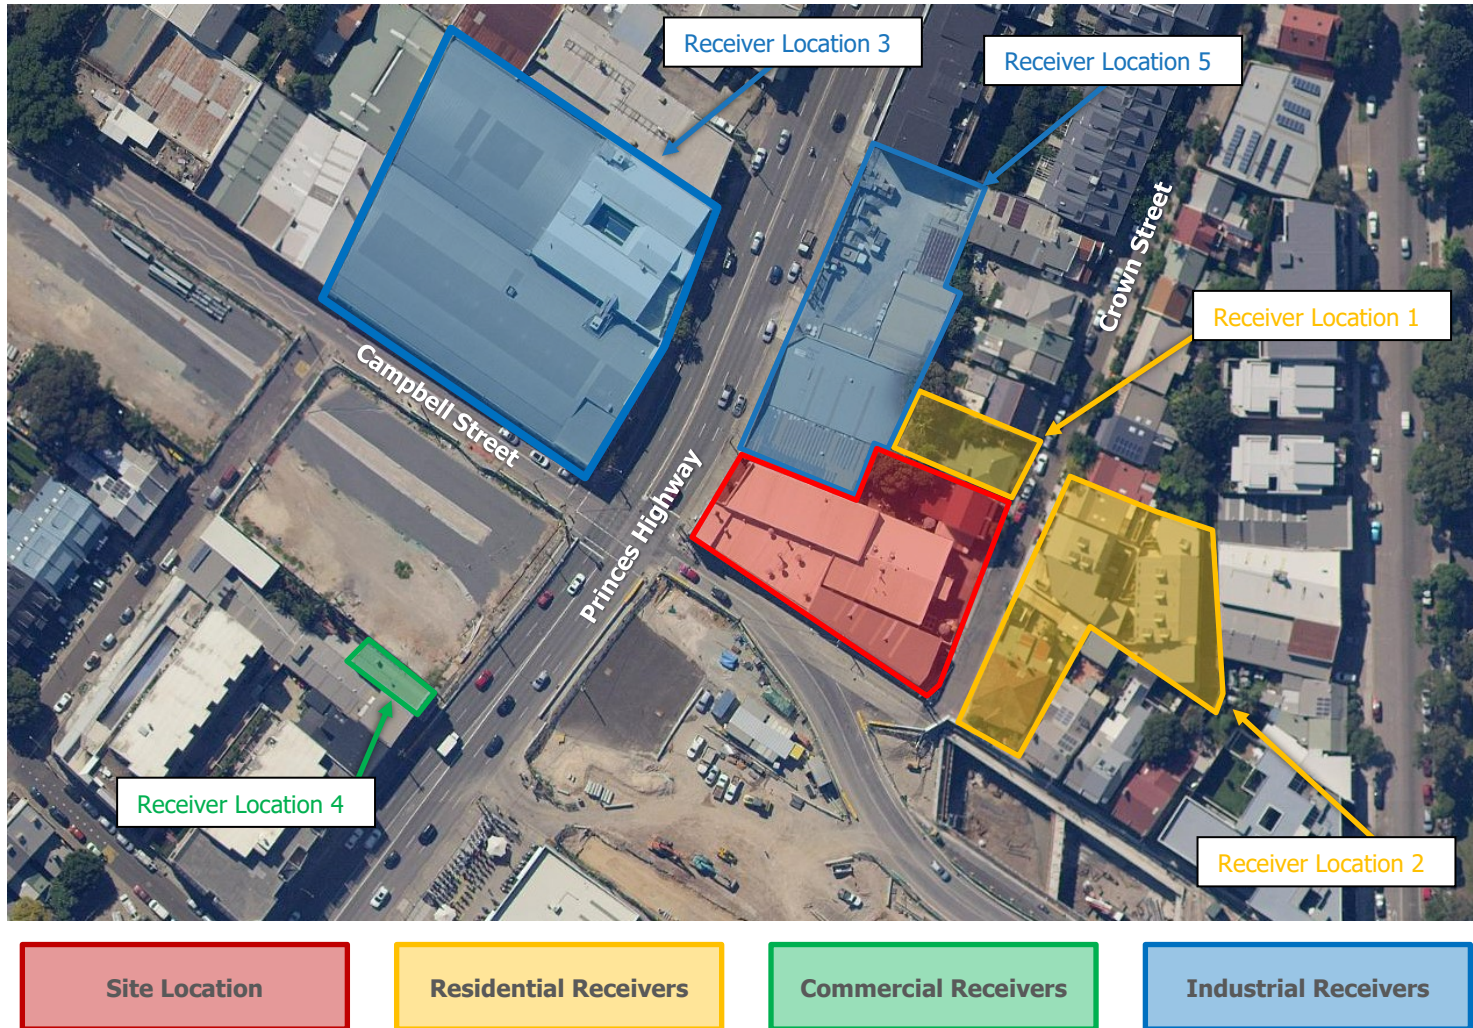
Receiver Location 3

Receiver Location 5

Crown Street

Receiver Location 1

Campbell Street

Princes Highway

Receiver Location 4

Receiver Location 2

Site Location

Residential Receivers

Commercial Receivers

Industrial Receivers